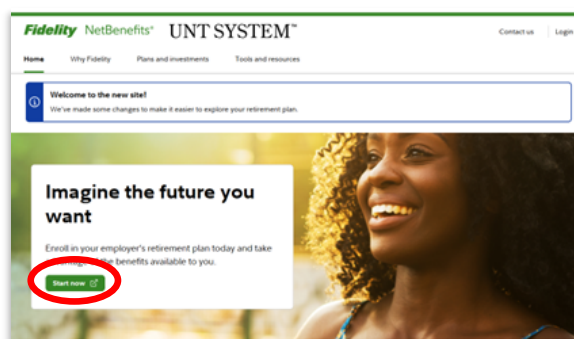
Fidelity NetBenefits® UNT SYSTEM™

Contact us | Login

Home Why Fidelity Plans and investments Tools and resources

Welcome to the new site!
We've made some changes to make it easier to explore your retirement plan.

Imagine the future you want

Enroll in your employer's retirement plan today and take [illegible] the benefits available to you.

Start now